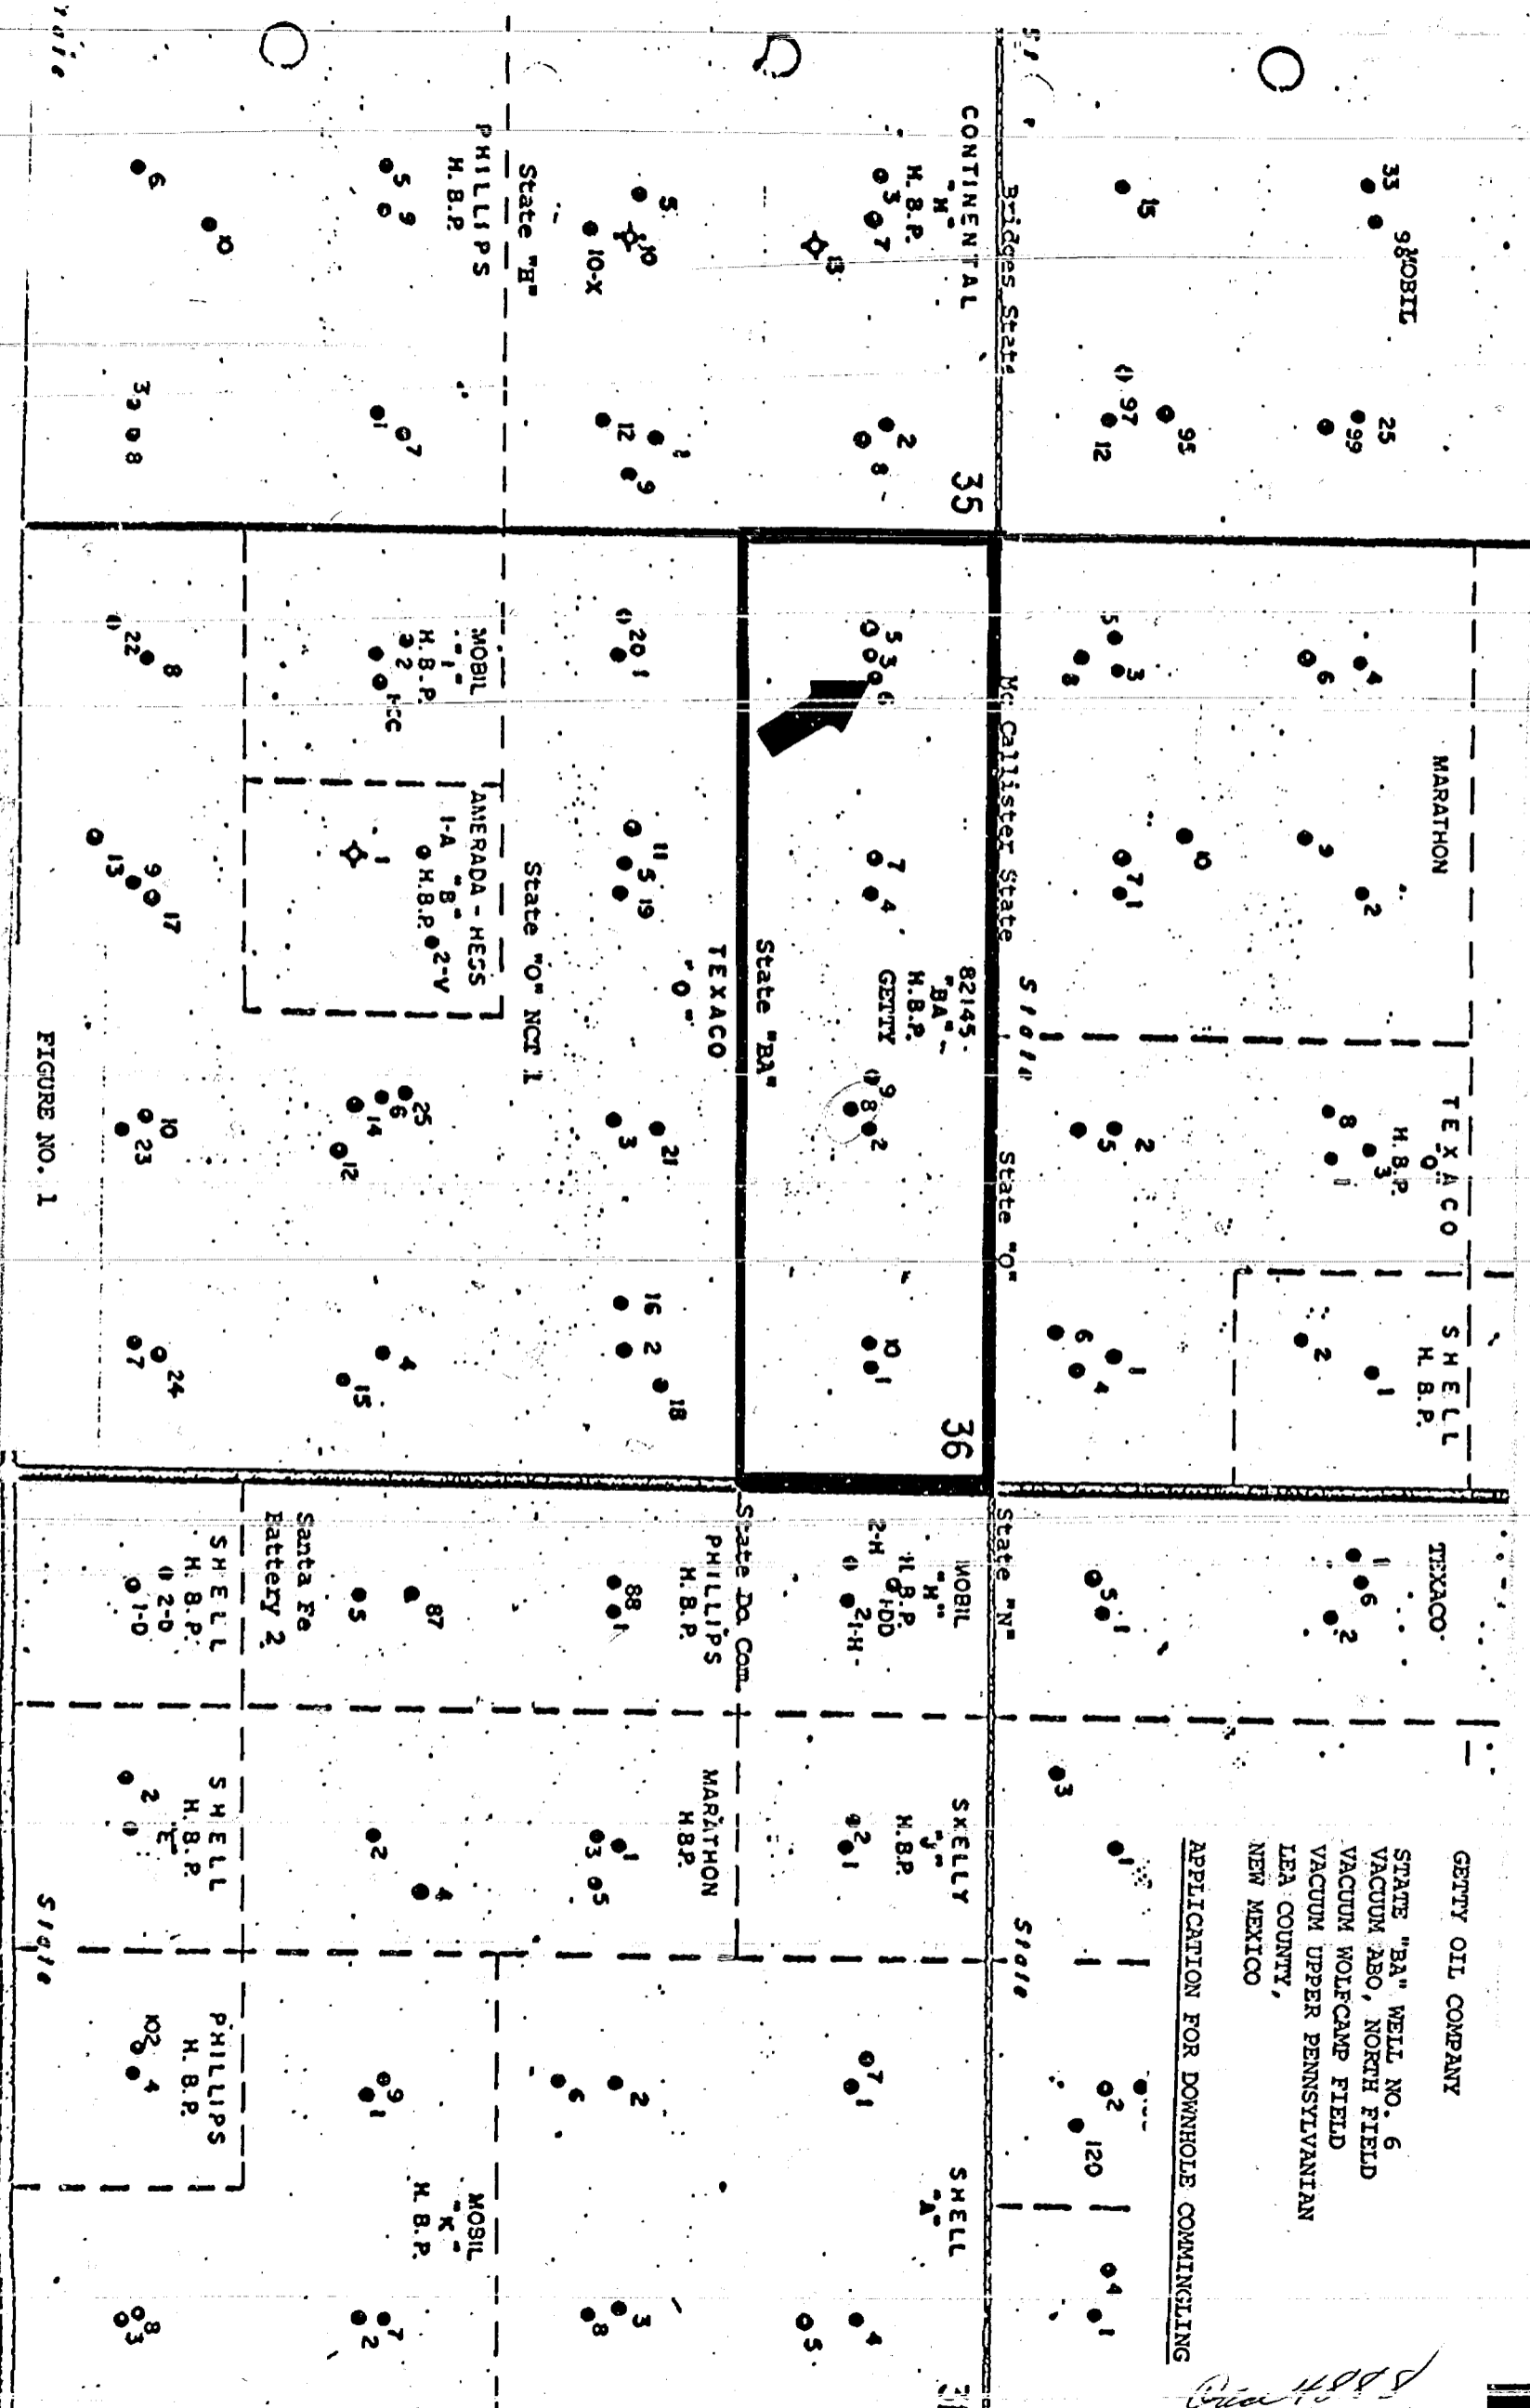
GETTY OIL COMPANY

STATE "BA" WELL NO. 6
VACUUM ABO, NORTH FIELD
VACUUM WOLFCAMP FIELD
VACUUM UPPER PENNSYLVANIAN
LEA COUNTY,
NEW MEXICO

APPLICATION FOR DOWNHOLE COMMINGLING

Case 4898

FIGURE NO. 1

MOBIL
33 98
25 99
15
95
97 12

CONTINENTAL
"K"
H.B.P.
Bridges State
35

State "H"
PHILLIPS
H.B.P.

MARATHON
McCallister State
State
State "O"

TEXACO
"O"
H.B.P.

SHELL
H.B.P.

82145
"BA"
H.B.P.
GETTY
State "BA"
36

TEXACO
"O"
State "O" NCT 1

AMERADA - HESS
"B"
H.B.P.
1-A
2-V

MOBIL
"I"
H.B.P.

FIGURE NO. 1

TEXACO
State "N"

MOBIL
"H"
H.B.P.
State Da Com
PHILLIPS
H.B.P.

Santa Fe
Battery 2

SHELL
H.B.P.

SKELLY
"J"
H.B.P.

MARATHON
H.B.P.

SHELL
H.B.P.

State

SHELL
"A"

PHILLIPS
H.B.P.

MOBIL
"K"
H.B.P.

State